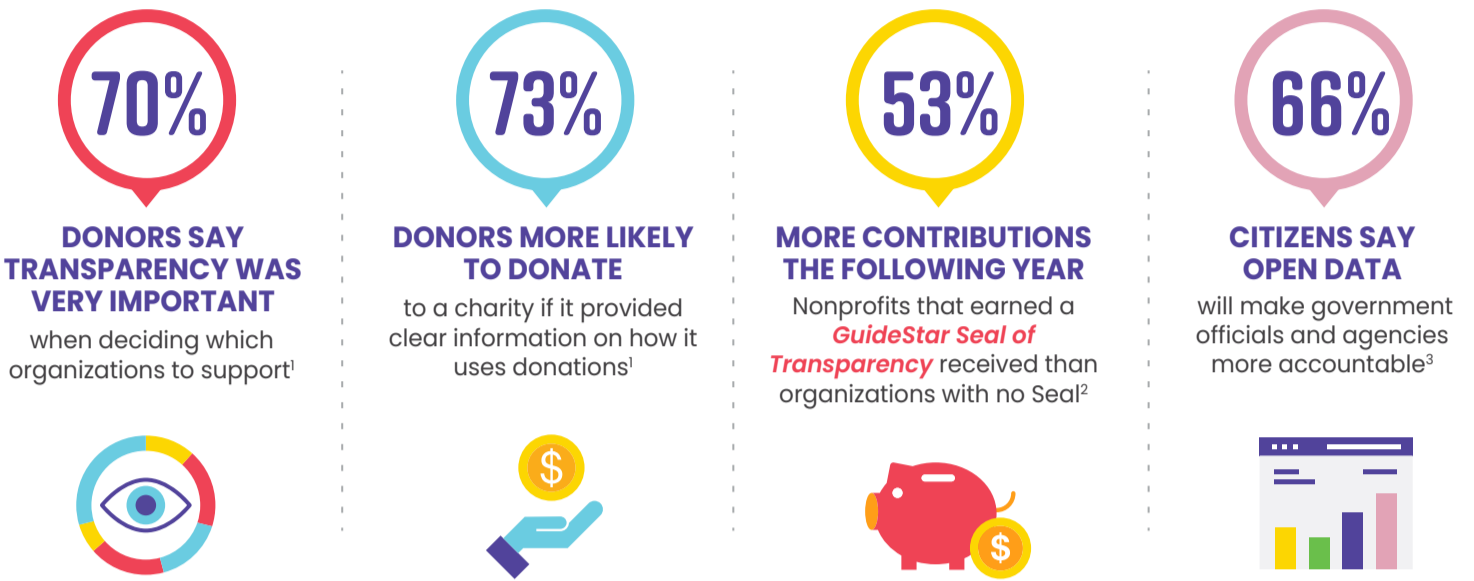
70%

DONORS SAY TRANSPARENCY WAS VERY IMPORTANT

when deciding which organizations to support$^{1}$

73%

DONORS MORE LIKELY TO DONATE

to a charity if it provided clear information on how it uses donations$^{1}$

$

53%

MORE CONTRIBUTIONS THE FOLLOWING YEAR

Nonprofits that earned a *GuideStar Seal of Transparency* received than organizations with no Seal$^{2}$

$

66%

CITIZENS SAY OPEN DATA

will make government officials and agencies more accountable$^{3}$